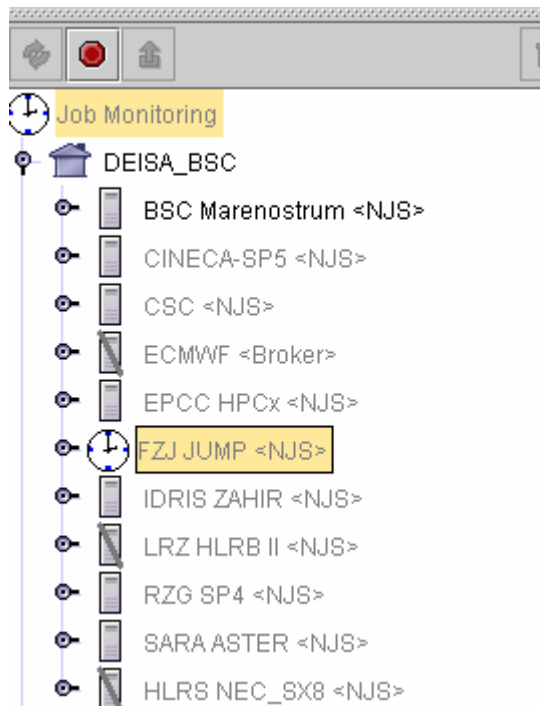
Job Monitoring
DEISA_BSC
BSC Marenostrum <NJS>
CINECA-SP5 <NJS>
CSC <NJS>
ECMWF <Broker>
EPCC HPCx <NJS>
FZJ JUMP <NJS>
IDRIS ZAHIR <NJS>
LRZ HLRB II <NJS>
RZG SP4 <NJS>
SARA ASTER <NJS>
HLRS NEC_SX8 <NJS>